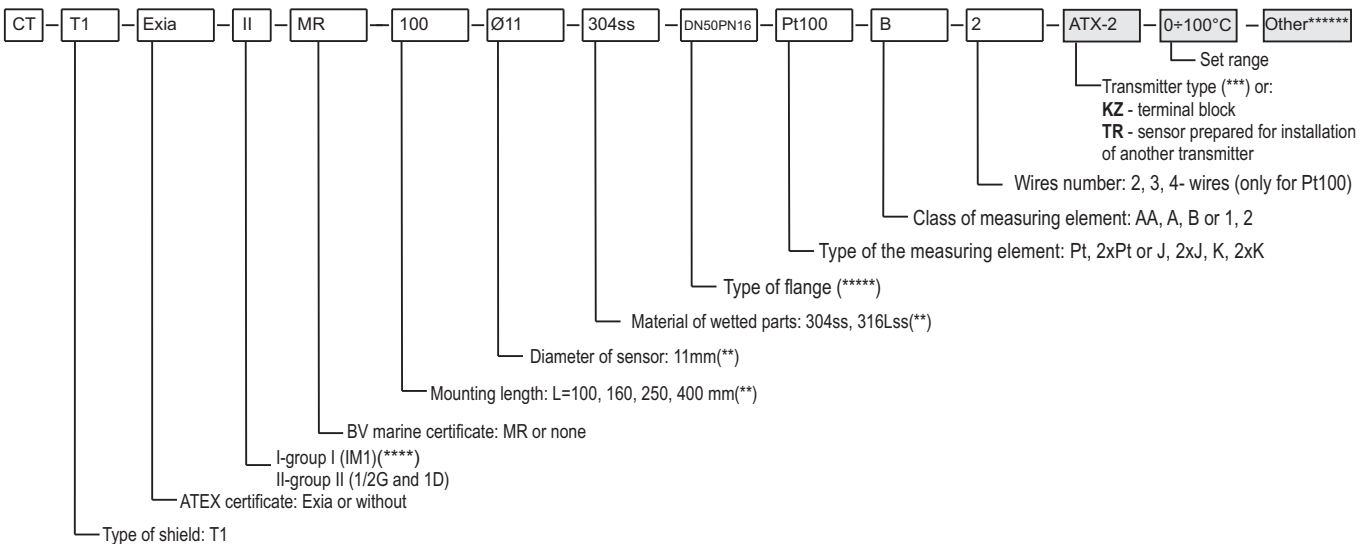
CT – T1 – Exia – II – MR – 100 – Ø11 – 304ss – DN50PN16 – Pt100 – B – 2 – ATX-2 – 0÷100°C – Other******

Set range

Transmitter type (***) or:
**KZ** - terminal block
**TR** - sensor prepared for installation of another transmitter

Wires number: 2, 3, 4- wires (only for Pt100)

Class of measuring element: AA, A, B or 1, 2

Type of the measuring element: Pt, 2xPt or J, 2xJ, K, 2xK

Type of flange (*****)

Material of wetted parts: 304ss, 316Lss(**)

Diameter of sensor: 11mm(**)

Mounting length: L=100, 160, 250, 400 mm(**)

BV marine certificate: MR or none

I-group I (IM1)(****)
II-group II (1/2G and 1D)

ATEX certificate: Exia or without

Type of shield: T1